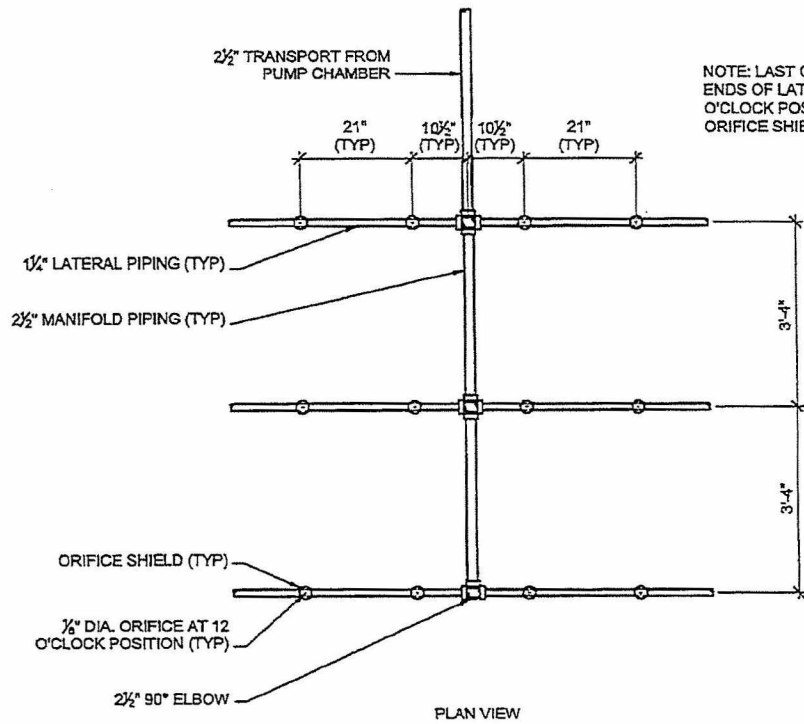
2½" TRANSPORT FROM PUMP CHAMBER

NOTE: LAST O ENDS OF LAT O'CLOCK POS ORIFICE SHIE

21" (TYP)

10½" (TYP)

10½" (TYP)

21" (TYP)

1¼" LATERAL PIPING (TYP)

2½" MANIFOLD PIPING (TYP)

3'-4"

3'-4"

ORIFICE SHIELD (TYP)

⅛" DIA. ORIFICE AT 12 O'CLOCK POSITION (TYP)

2½" 90° ELBOW

PLAN VIEW